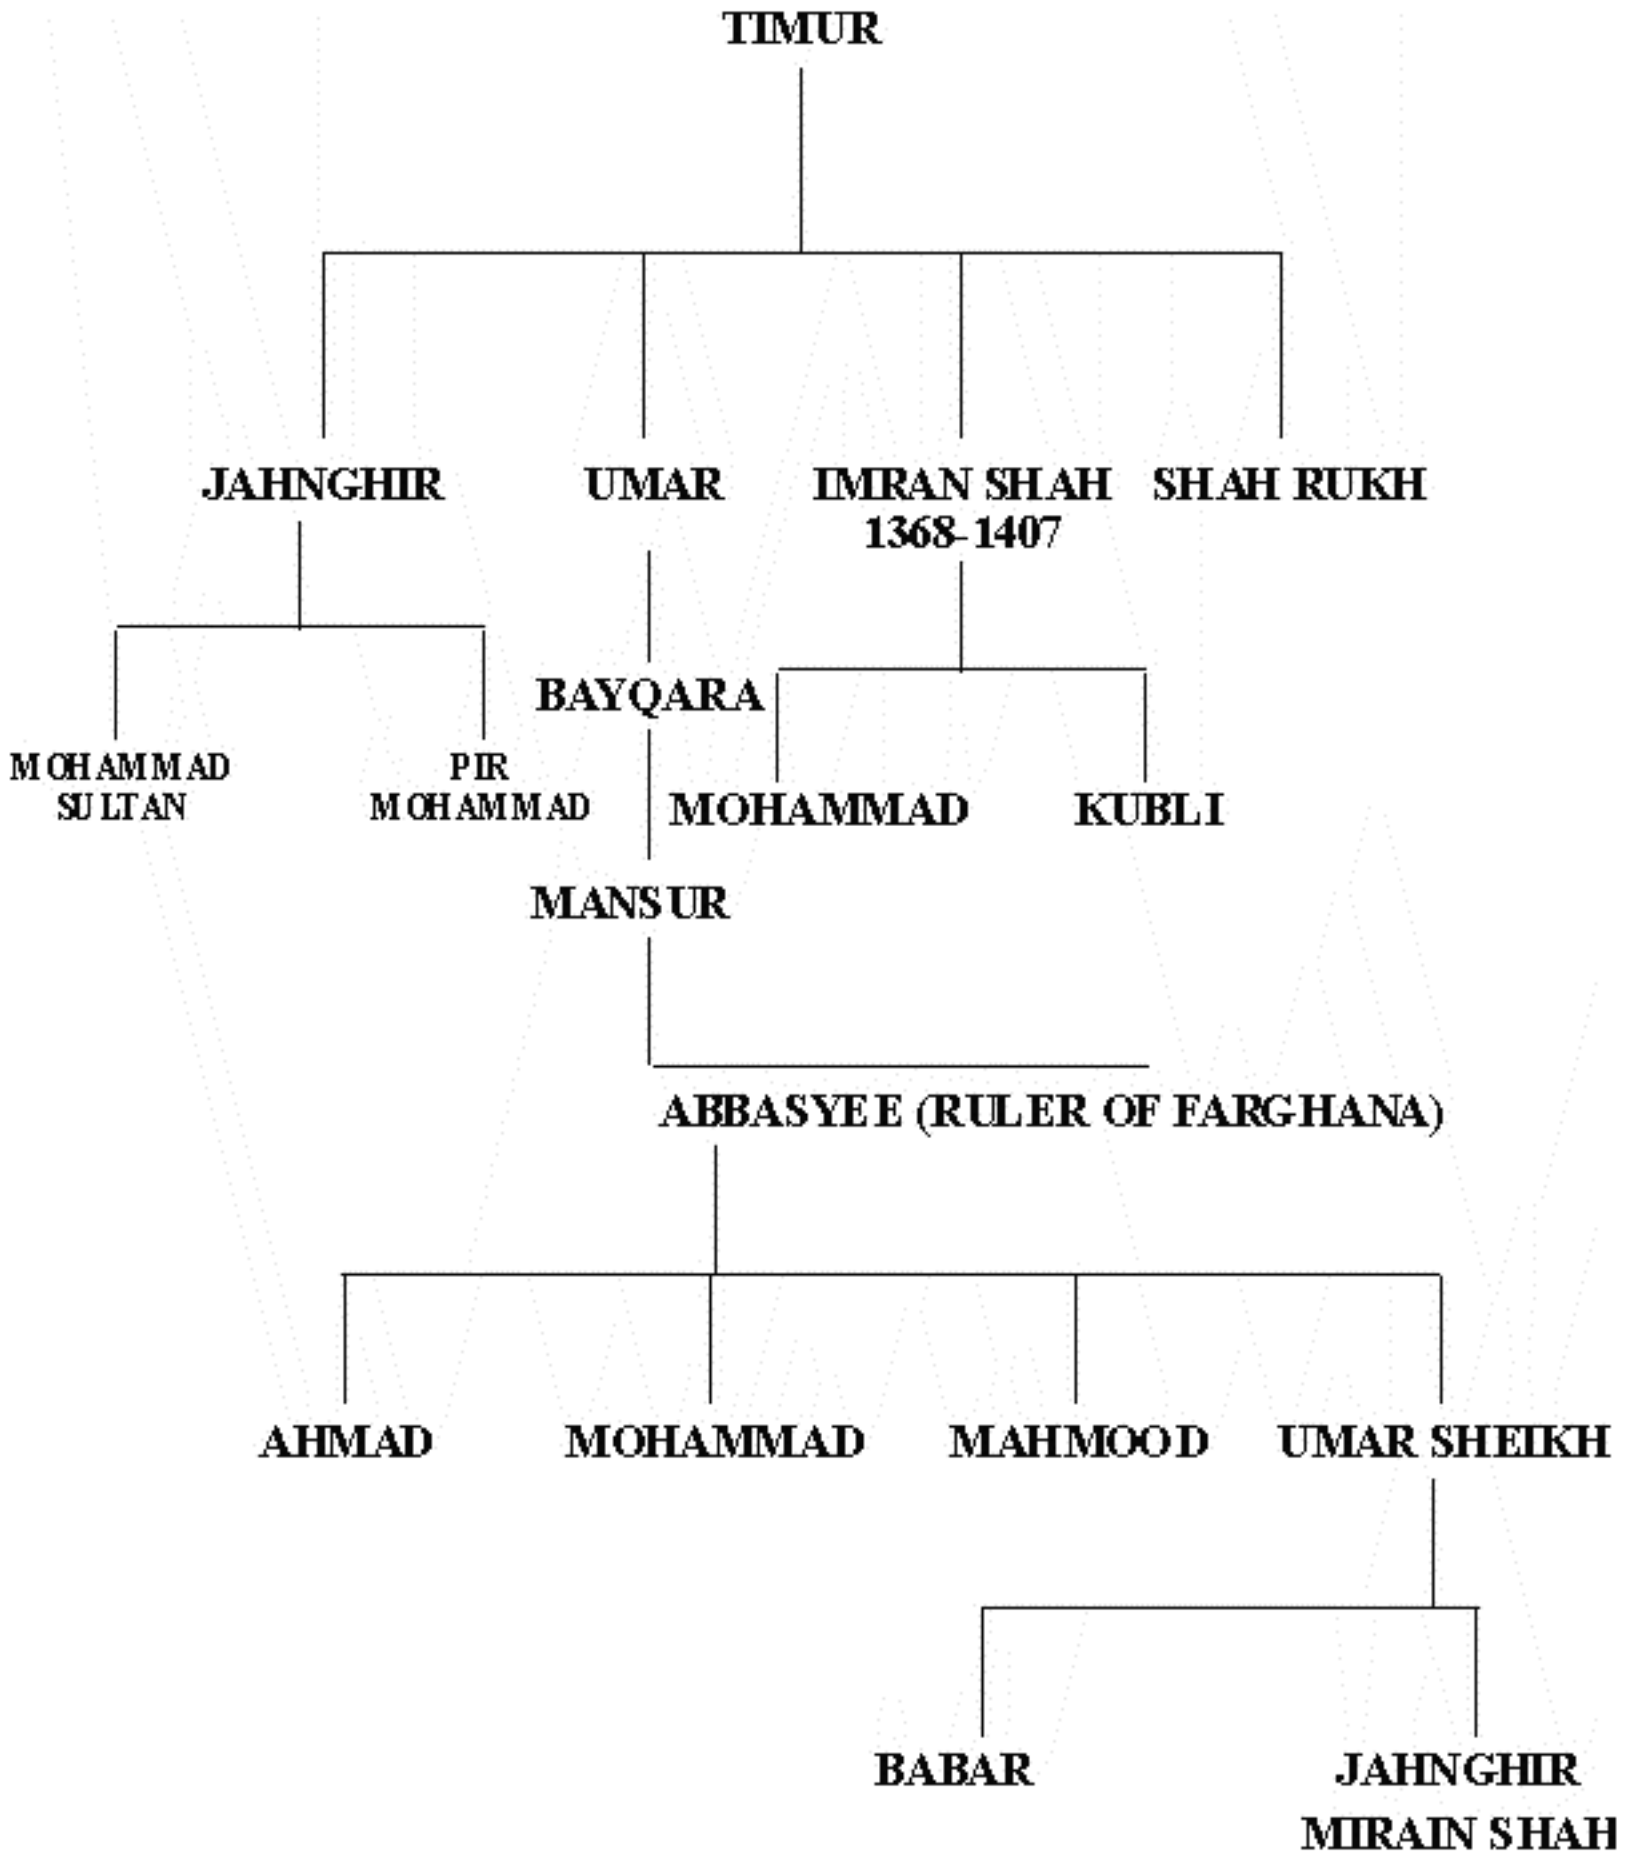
TIMUR

JAHNGHIR

UMAR

IMRAN SHAH 1368-1407

SHAH RUKH

MOHAMMAD SULTAN

PIR MOHAMMAD

BAYQARA

MOHAMMAD

KUBLI

MANSUR

ABBASYEE (RULER OF FARGHANA)

AHMAD

MOHAMMAD

MAHMOOD

UMAR SHEIKH

BABAR

JAHNGHIR MIRAIN SHAH